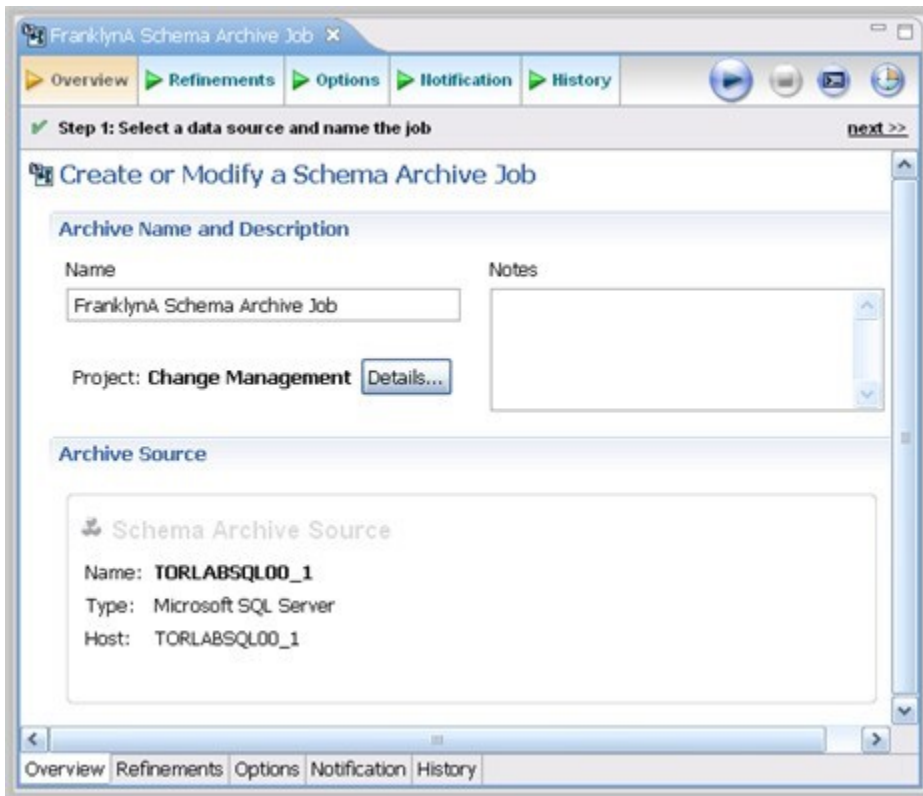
FranklynA Schema Archive Job ×

Overview Refinements Options Notification History

Step 1: Select a data source and name the job next >>

Create or Modify a Schema Archive Job

Archive Name and Description

Name

FranklynA Schema Archive Job

Notes

Project: Change Management Details...

Archive Source

Schema Archive Source

Name: TORLABSQL00_1

Type: Microsoft SQL Server

Host: TORLABSQL00_1

Overview Refinements Options Notification History